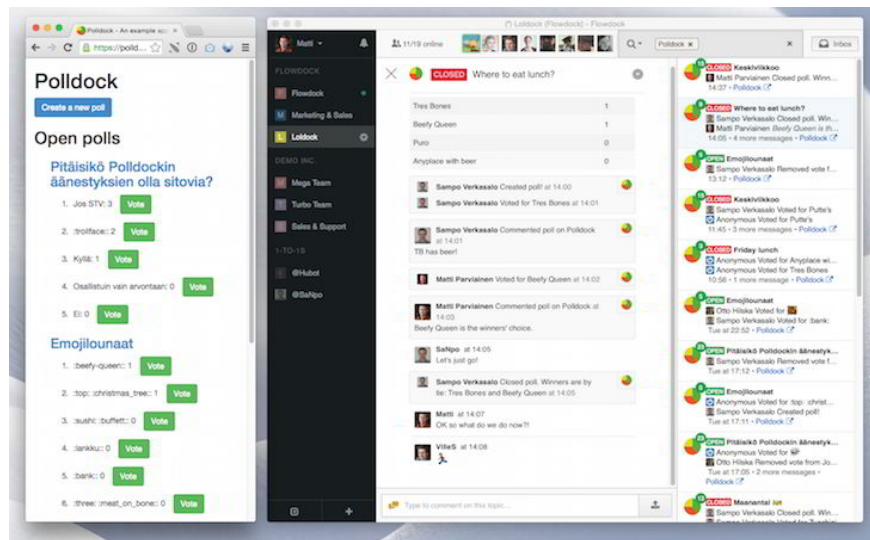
Polldock - An example a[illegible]

https://polld...

Polldock

Create a new poll

Open polls

Pitäisikö Polldockin äänestyksien olla sitovia?

1. Jos STV: 3 Vote
2. :trollface:: 2 Vote
3. Kyllä: 1 Vote
4. Osallistuin vain arvontaan: 0 Vote
5. Ei: 0 Vote

Emojilounaat

1. :beefy-queen:: 1 Vote
2. :top: :christmas_tree:: 1 Vote
3. :sushi: :buffet:: 0 Vote
4. :lankku:: 0 Vote
5. :bank:: 0 Vote
6. :three: :meat_on_bone:: 0 Vote

Loldock (Flowdock) - Flowdock

Matti

11/19 online

Polldock ×

Inbox

FLOWDOCK
Flowdock
Marketing & Sales
Loldock
DEMO INC.
Mega Team
Turbo Team
Sales & Support
1-TO-1S
@Hubot
@SaNpo

CLOSED Where to eat lunch?

| Tres Bones | 1 |
|---|---|
| Beefy Queen | 1 |
| Puro | 0 |
| Anyplace with beer | 0 |

Sampo Verkasalo Created poll! at 14:00
Sampo Verkasalo Voted for Tres Bones at 14:01

Sampo Verkasalo Commented poll on Polldock at 14:01
TB has beer!

Matti Parviainen Voted for Beefy Queen at 14:02

Matti Parviainen Commented poll on Polldock at 14:03
Beefy Queen is the winners' choice.

SaNpo at 14:05
Let's just go!

Sampo Verkasalo Closed poll. Winners are by tie: Tres Bones and Beefy Queen at 14:05

Matti at 14:07
OK so what do we do now?!

VilleS at 14:08

Type to comment on this topic...

CLOSED Keskiviikkoo
Matti Parviainen Closed poll. Winn...
14:37 • Polldock

CLOSED Where to eat lunch?
Sampo Verkasalo Closed poll. Win...
Matti Parviainen Beefy Queen is th...
14:05 • 4 more messages • Polldock

OPEN Emojilounaat
Sampo Verkasalo Removed vote f...
13:12 • Polldock

CLOSED Keskiviikkoo
Anonymous Voted for Putte's
Sampo Verkasalo Voted for Putte's
11:45 • 3 more messages • Polldock

CLOSED Friday lunch
Anonymous Voted for Anyplace wi...
Anonymous Voted for Tres Bones
10:56 • 1 more message • Polldock

OPEN Emojilounaat
Otto Hiiska Voted for
Sampo Verkasalo Voted for :bank:
Tue at 22:52 • Polldock

OPEN Pitäisikö Polldockin äänestyk...
Sampo Verkasalo Voted for
Tue at 17:12 • Polldock

OPEN Emojilounaat
Anonymous Voted for :top: :christ...
Sampo Verkasalo Created poll!
Tue at 17:11 • Polldock

OPEN Pitäisikö Polldockin äänestyk...
Anonymous Voted for
Otto Hiiska Removed vote from Jo...
Tue at 17:05 • 2 more messages • Polldock

CLOSED Maanantai
Sampo Verkasalo Voted for Tuchi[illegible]